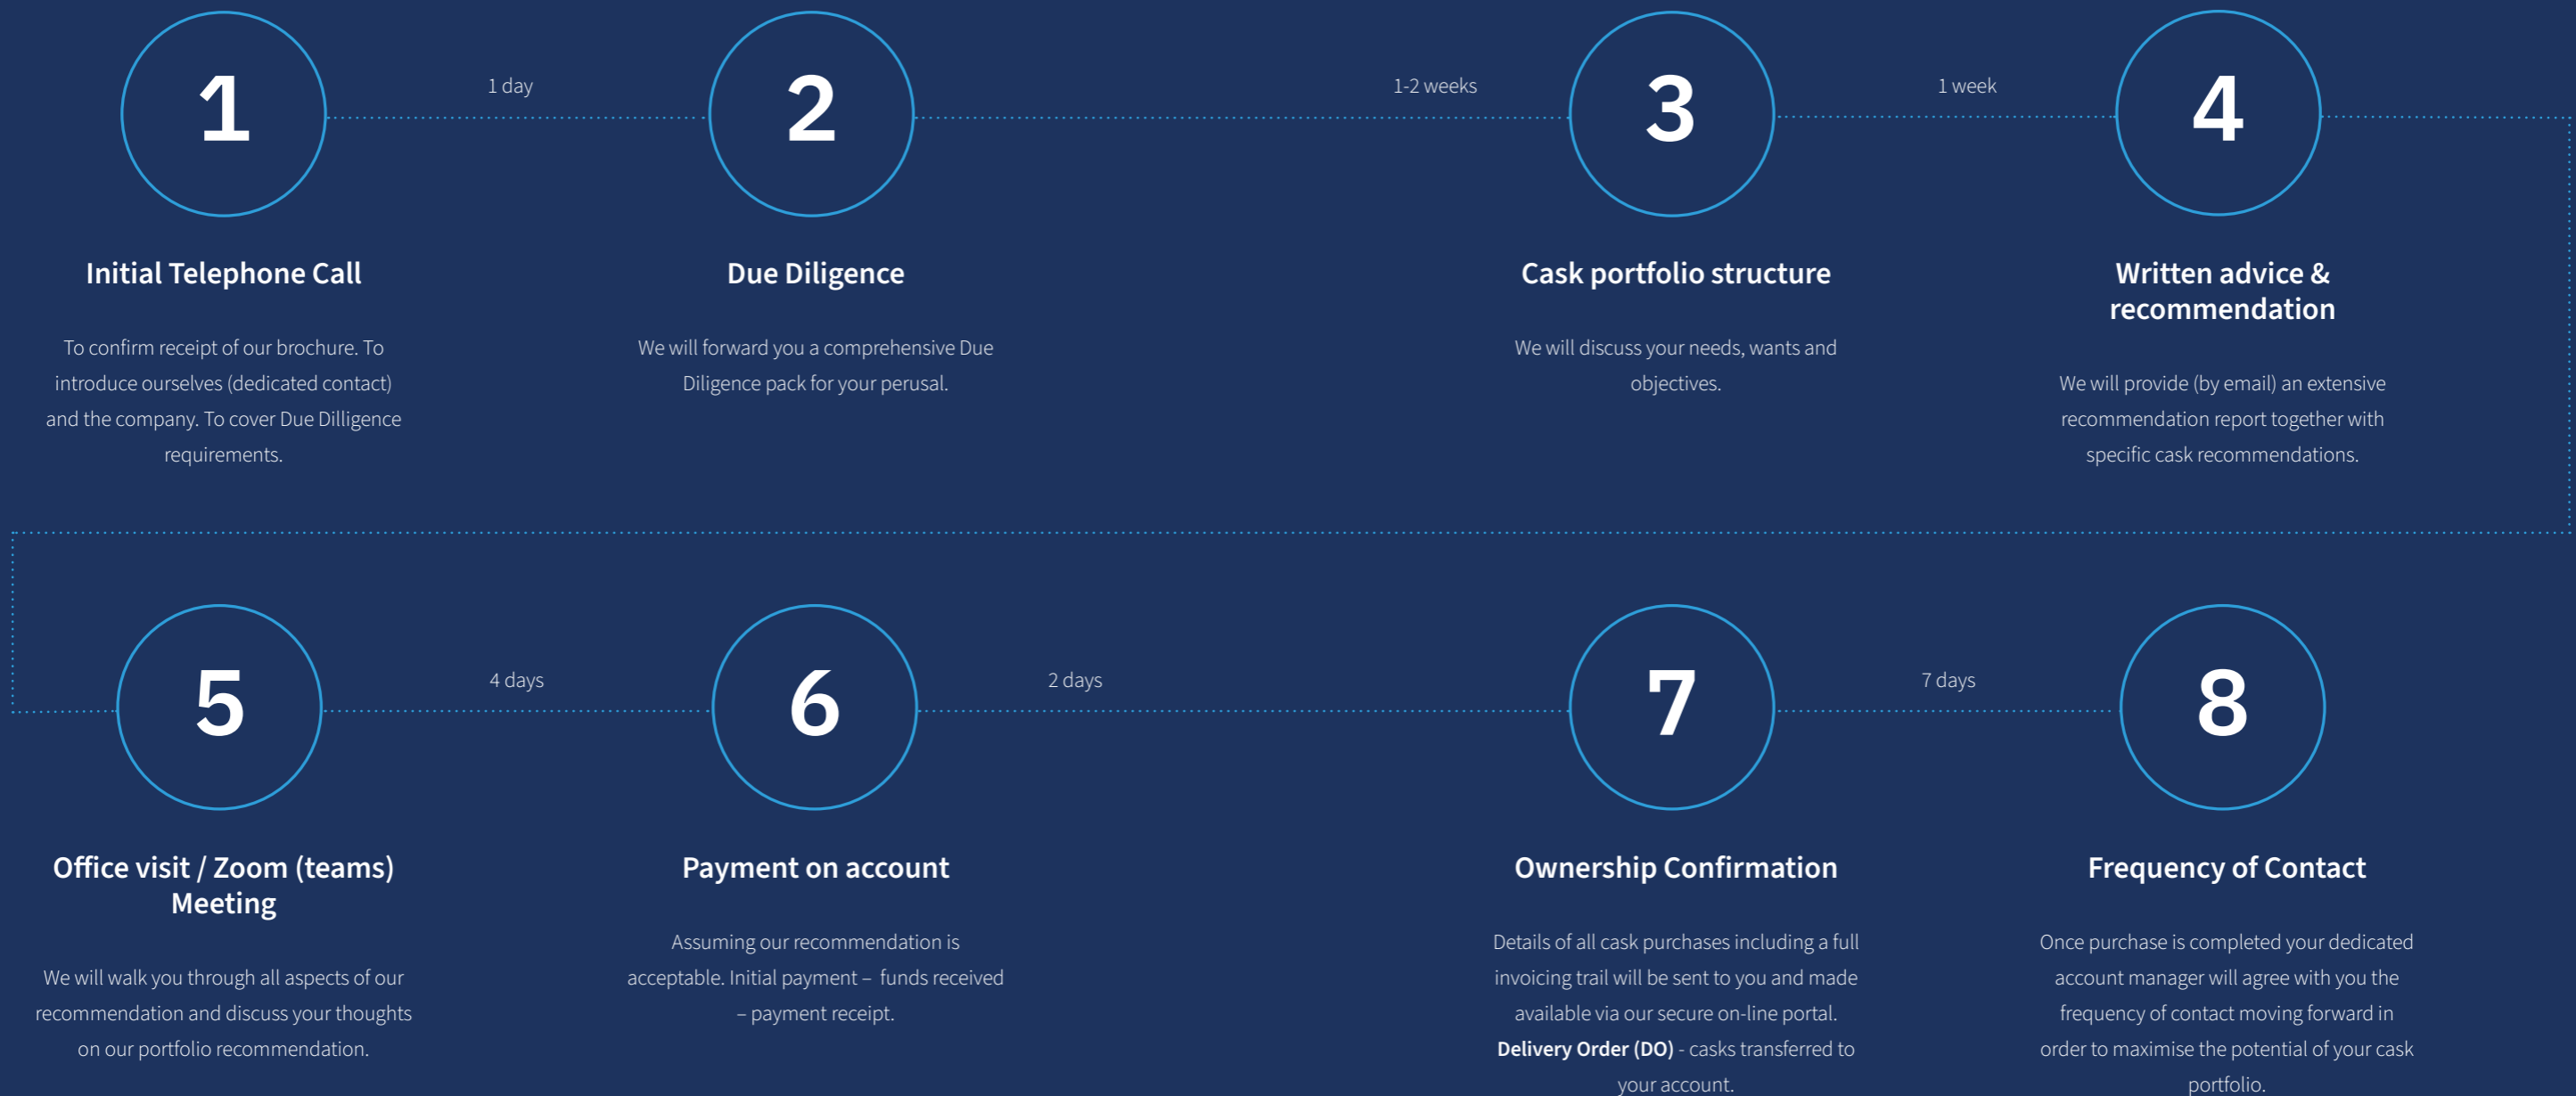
1

1 day

2

1-2 weeks

3

1 week

4

Initial Telephone Call

To confirm receipt of our brochure. To introduce ourselves (dedicated contact) and the company. To cover Due Dilligence requirements.

Due Diligence

We will forward you a comprehensive Due Diligence pack for your perusal.

Cask portfolio structure

We will discuss your needs, wants and objectives.

Written advice & recommendation

We will provide (by email) an extensive recommendation report together with specific cask recommendations.

5

4 days

6

2 days

7

7 days

8

Office visit / Zoom (teams) Meeting

We will walk you through all aspects of our recommendation and discuss your thoughts on our portfolio recommendation.

Payment on account

Assuming our recommendation is acceptable. Initial payment – funds received – payment receipt.

Ownership Confirmation

Details of all cask purchases including a full invoicing trail will be sent to you and made available via our secure on-line portal. **Delivery Order (DO)** - casks transferred to your account.

Frequency of Contact

Once purchase is completed your dedicated account manager will agree with you the frequency of contact moving forward in order to maximise the potential of your cask portfolio.